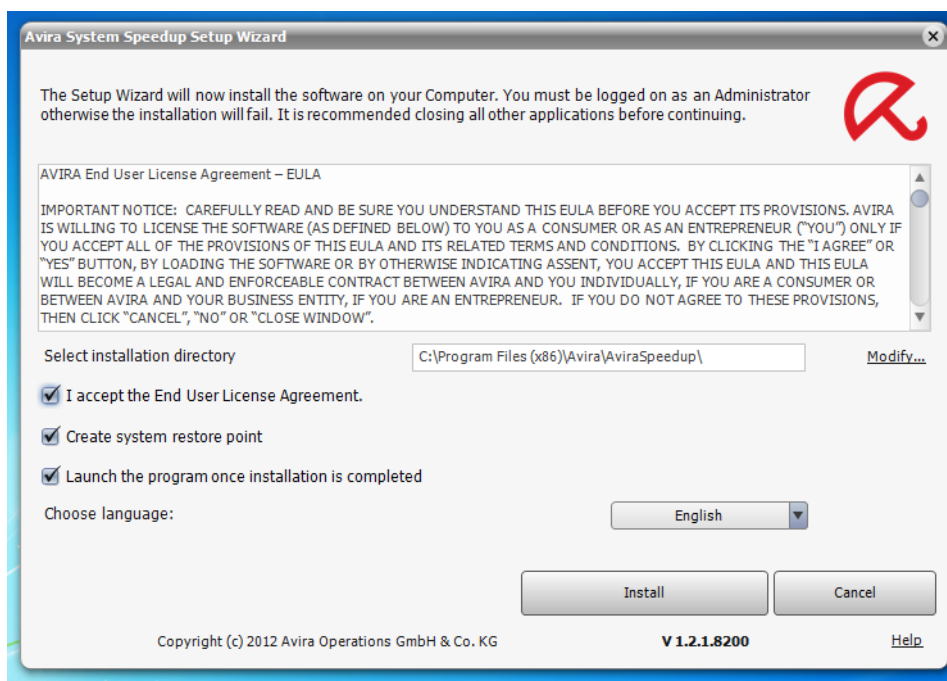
Avira System Speedup Setup Wizard

The Setup Wizard will now install the software on your Computer. You must be logged on as an Administrator otherwise the installation will fail. It is recommended closing all other applications before continuing.

AVIRA End User License Agreement – EULA

IMPORTANT NOTICE: CAREFULLY READ AND BE SURE YOU UNDERSTAND THIS EULA BEFORE YOU ACCEPT ITS PROVISIONS. AVIRA IS WILLING TO LICENSE THE SOFTWARE (AS DEFINED BELOW) TO YOU AS A CONSUMER OR AS AN ENTREPRENEUR ("YOU") ONLY IF YOU ACCEPT ALL OF THE PROVISIONS OF THIS EULA AND ITS RELATED TERMS AND CONDITIONS. BY CLICKING THE "I AGREE" OR "YES" BUTTON, BY LOADING THE SOFTWARE OR BY OTHERWISE INDICATING ASSENT, YOU ACCEPT THIS EULA AND THIS EULA WILL BECOME A LEGAL AND ENFORCEABLE CONTRACT BETWEEN AVIRA AND YOU INDIVIDUALLY, IF YOU ARE A CONSUMER OR BETWEEN AVIRA AND YOUR BUSINESS ENTITY, IF YOU ARE AN ENTREPRENEUR. IF YOU DO NOT AGREE TO THESE PROVISIONS, THEN CLICK "CANCEL", "NO" OR "CLOSE WINDOW".

Select installation directory
C:\Program Files (x86)\Avira\AviraSpeedup\
Modify...

I accept the End User License Agreement.

Create system restore point

Launch the program once installation is completed

Choose language:
English

Install
Cancel

Copyright (c) 2012 Avira Operations GmbH & Co. KG
V 1.2.1.8200
Help